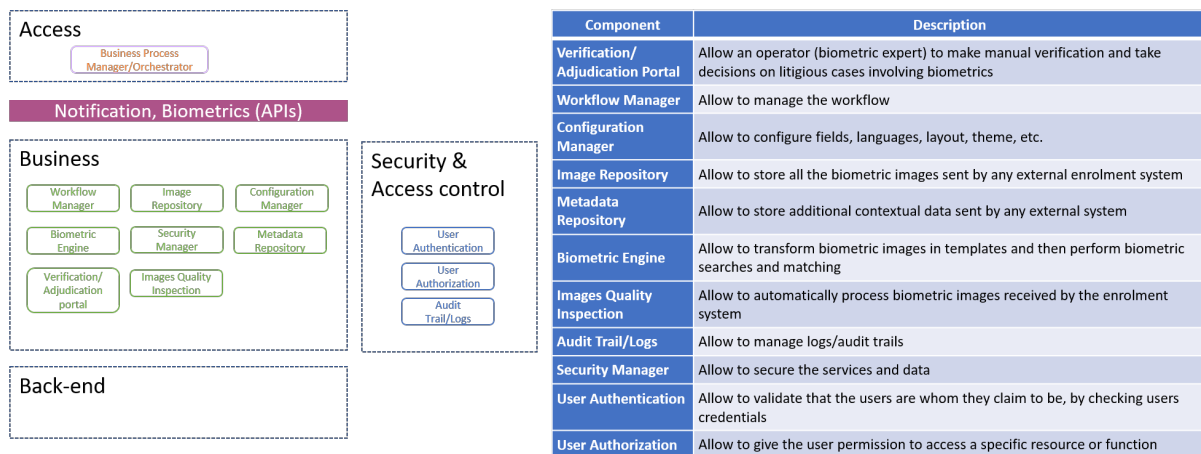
Access

Business Process Manager/Orchestrator

Notification, Biometrics (APIs)

Business

Workflow Manager

Image Repository

Configuration Manager

Biometric Engine

Security Manager

Metadata Repository

Verification/ Adjudication portal

Images Quality Inspection

Security & Access control

User Authentication

User Authorization

Audit Trail/Logs

Back-end

| Component | Description |
|---|---|
| Verification/ Adjudication Portal | Allow an operator (biometric expert) to make manual verification and take decisions on litigious cases involving biometrics |
| Workflow Manager | Allow to manage the workflow |
| Configuration Manager | Allow to configure fields, languages, layout, theme, etc. |
| Image Repository | Allow to store all the biometric images sent by any external enrolment system |
| Metadata Repository | Allow to store additional contextual data sent by any external system |
| Biometric Engine | Allow to transform biometric images in templates and then perform biometric searches and matching |
| Images Quality Inspection | Allow to automatically process biometric images received by the enrolment system |
| Audit Trail/Logs | Allow to manage logs/audit trails |
| Security Manager | Allow to secure the services and data |
| User Authentication | Allow to validate that the users are whom they claim to be, by checking users credentials |
| User Authorization | Allow to give the user permission to access a specific resource or function |